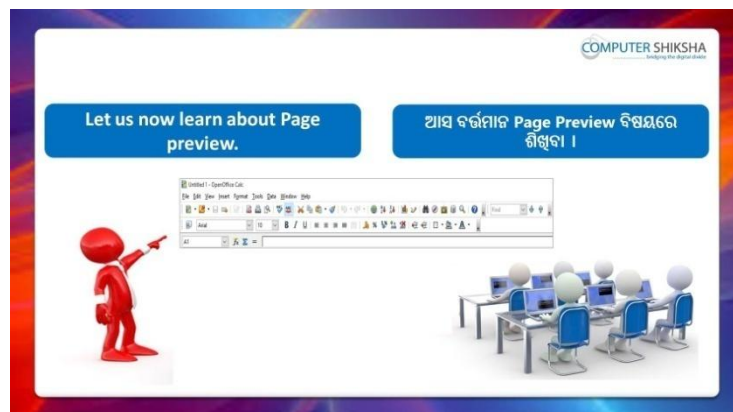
COMPUTER SHIKSHA
bridging the digital divide

Let us now learn about Page preview.

ଆସ ବର୍ତ୍ତମାନ Page Preview ବିଷୟରେ ଶିଖିବା ।

Untitled 1 - OpenOffice Calc

File Edit View Insert Format Tools Data Window Help

Arial 10

A1